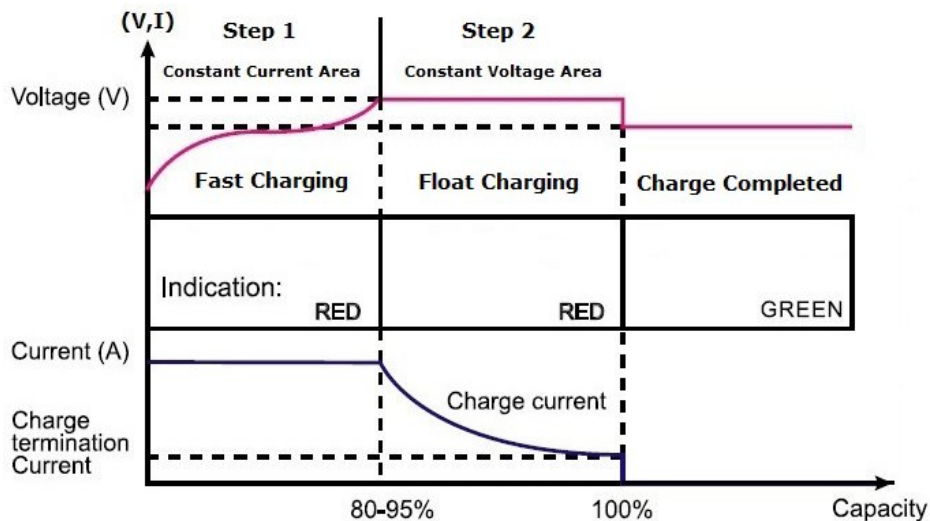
(V,I)

Step 1

Constant Current Area

Step 2

Constant Voltage Area

Voltage (V)

Fast Charging

Float Charging

Charge Completed

Indication:

RED

RED

GREEN

Current (A)

Charge current

Charge termination Current

80-95%

100%

Capacity